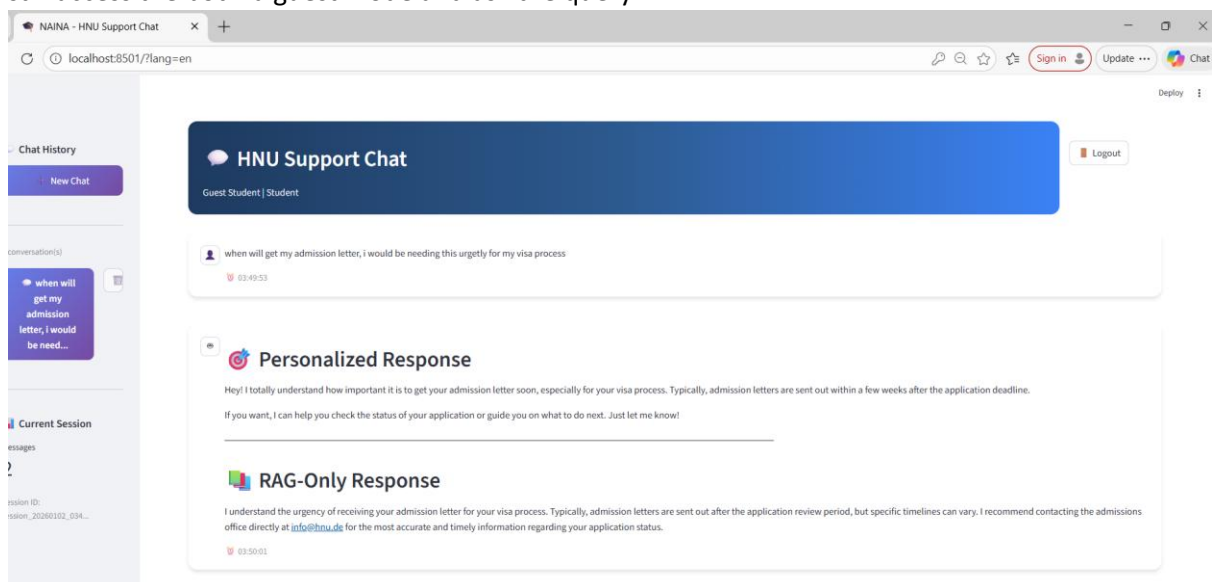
NAINA - HNU Support Chat

localhost:8501/?lang=en

Sign in

Update ···

Chat

Deploy

Chat History

New Chat

conversation(s)

when will get my admission letter, i would be need...

Current Session

essages

2

ession ID:
ession_20260102_034...

HNU Support Chat

Guest Student | Student

Logout

when will get my admission letter, i would be needing this urgetly for my visa process

03:49:53

Personalized Response

Hey! I totally understand how important it is to get your admission letter soon, especially for your visa process. Typically, admission letters are sent out within a few weeks after the application deadline.

If you want, I can help you check the status of your application or guide you on what to do next. Just let me know!

RAG-Only Response

I understand the urgency of receiving your admission letter for your visa process. Typically, admission letters are sent out after the application review period, but specific timelines can vary. I recommend contacting the admissions office directly at info@hnu.de for the most accurate and timely information regarding your application status.

03:50:01